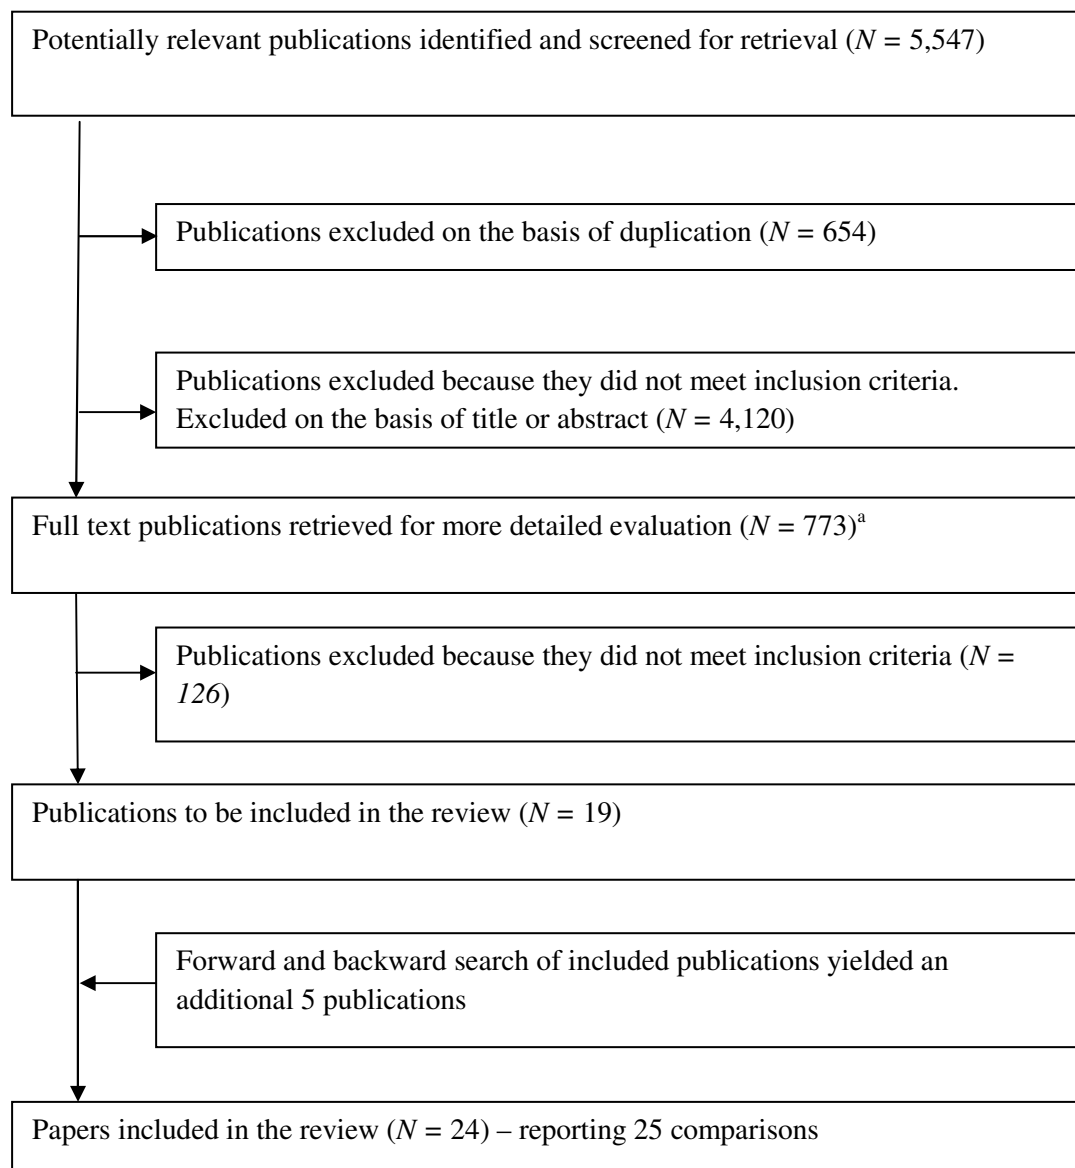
Potentially relevant publications identified and screened for retrieval ($N$ = 5,547)

Publications excluded on the basis of duplication ($N$ = 654)

Publications excluded because they did not meet inclusion criteria. Excluded on the basis of title or abstract ($N$ = 4,120)

Full text publications retrieved for more detailed evaluation ($N$ = 773)$^a$

Publications excluded because they did not meet inclusion criteria ($N$ = $126$)

Publications to be included in the review ($N$ = 19)

Forward and backward search of included publications yielded an additional 5 publications

Papers included in the review ($N$ = 24) – reporting 25 comparisons